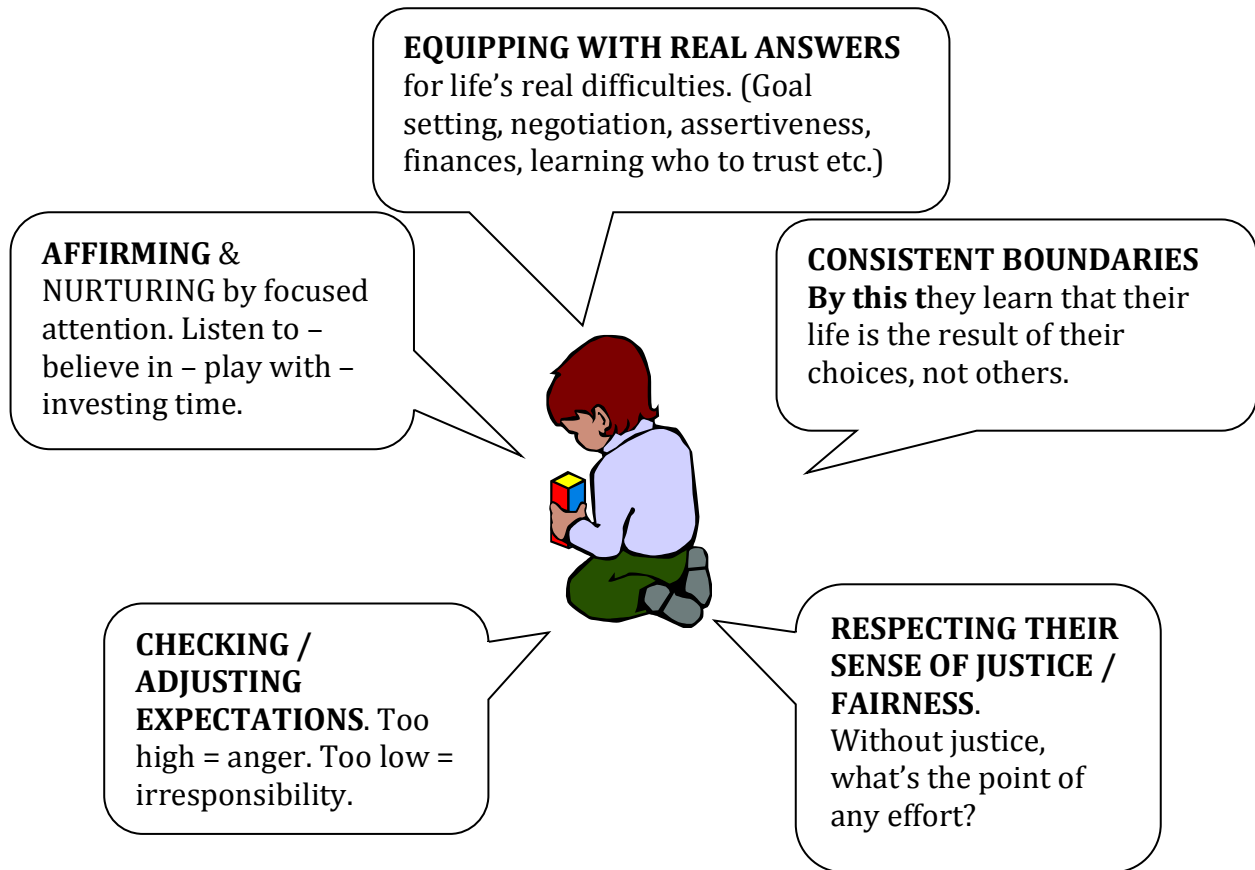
**EQUIPPING WITH REAL ANSWERS** for life's real difficulties. (Goal setting, negotiation, assertiveness, finances, learning who to trust etc.)

**AFFIRMING** & NURTURING by focused attention. Listen to – believe in – play with – investing time.

**CONSISTENT BOUNDARIES** **By this t**hey learn that their life is the result of their choices, not others.

**CHECKING / ADJUSTING EXPECTATIONS**. Too high = anger. Too low = irresponsibility.

**RESPECTING THEIR SENSE OF JUSTICE / FAIRNESS**. Without justice, what's the point of any effort?